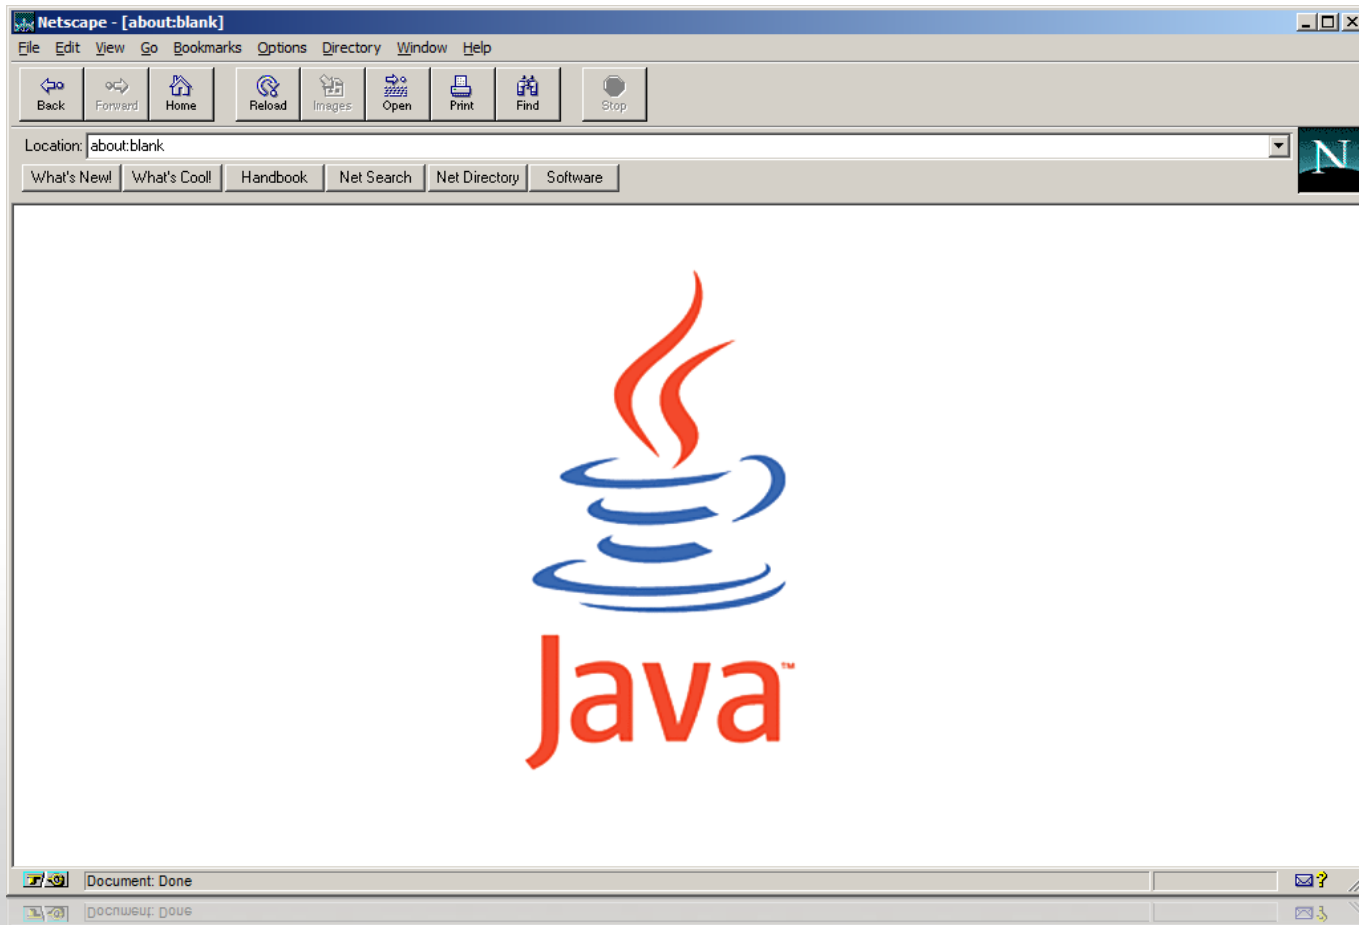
Netscape - [about:blank]

File Edit View Go Bookmarks Options Directory Window Help

Back Forward Home Reload Images Open Print Find Stop

Location: about:blank

N

What's New! What's Cool! Handbook Net Search Net Directory Software

Java™

Document: Done